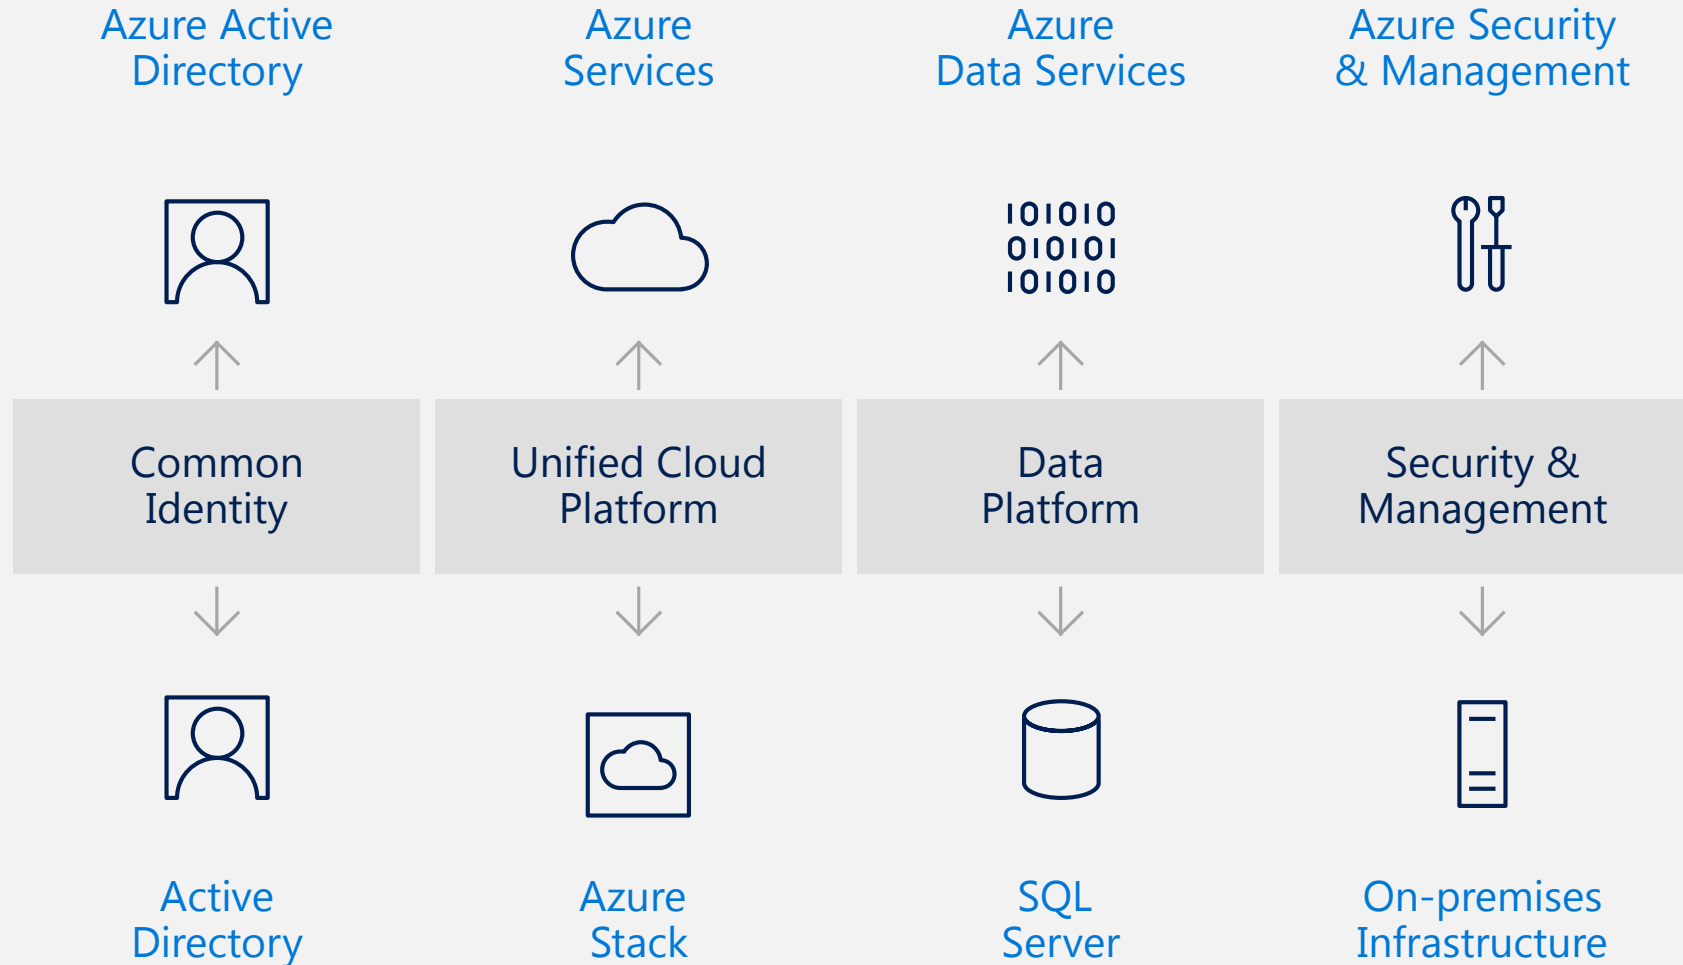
Azure Active Directory

Azure Services

Azure Data Services

Azure Security & Management

101010
010101
101010

Common Identity

Unified Cloud Platform

Data Platform

Security & Management

Active Directory

Azure Stack

SQL Server

On-premises Infrastructure